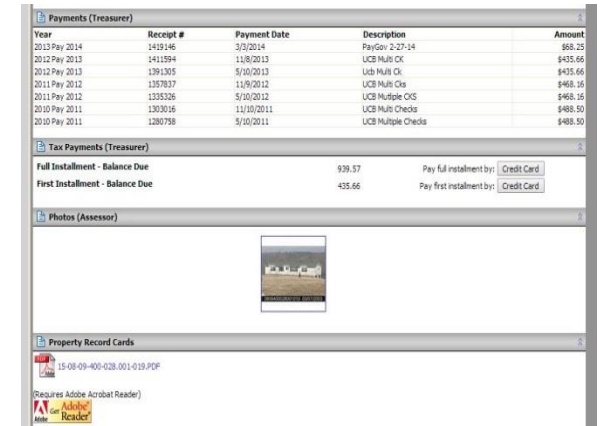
Payments (Treasurer)

| Year | Receipt # | Payment Date | Description | Amount |
|---|---|---|---|---|
| 2013 Pay 2014 | 1419146 | 3/3/2014 | PayGov 2-27-14 | $68.25 |
| 2012 Pay 2013 | 1411594 | 11/8/2013 | UCB Multi CK | $435.66 |
| 2012 Pay 2013 | 1391305 | 5/10/2013 | Ucb Multi Ck | $435.66 |
| 2011 Pay 2012 | 1357837 | 11/9/2012 | UCB Multi Cks | $468.16 |
| 2011 Pay 2012 | 1335326 | 5/10/2012 | UCB Multiple CKS | $468.16 |
| 2010 Pay 2011 | 1303016 | 11/10/2011 | UCB Multi Checks | $488.50 |
| 2010 Pay 2011 | 1280758 | 5/10/2011 | UCB Multiple Checks | $488.50 |

Tax Payments (Treasurer)

Full Installment - Balance Due 939.57 Pay full installment by: Credit Card

First Installment - Balance Due 435.66 Pay first installment by: Credit Card

Photos (Assessor)

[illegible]

Property Record Cards

15-08-09-400-028.001-019.PDF

(Requires Adobe Acrobat Reader)

Get Adobe Reader